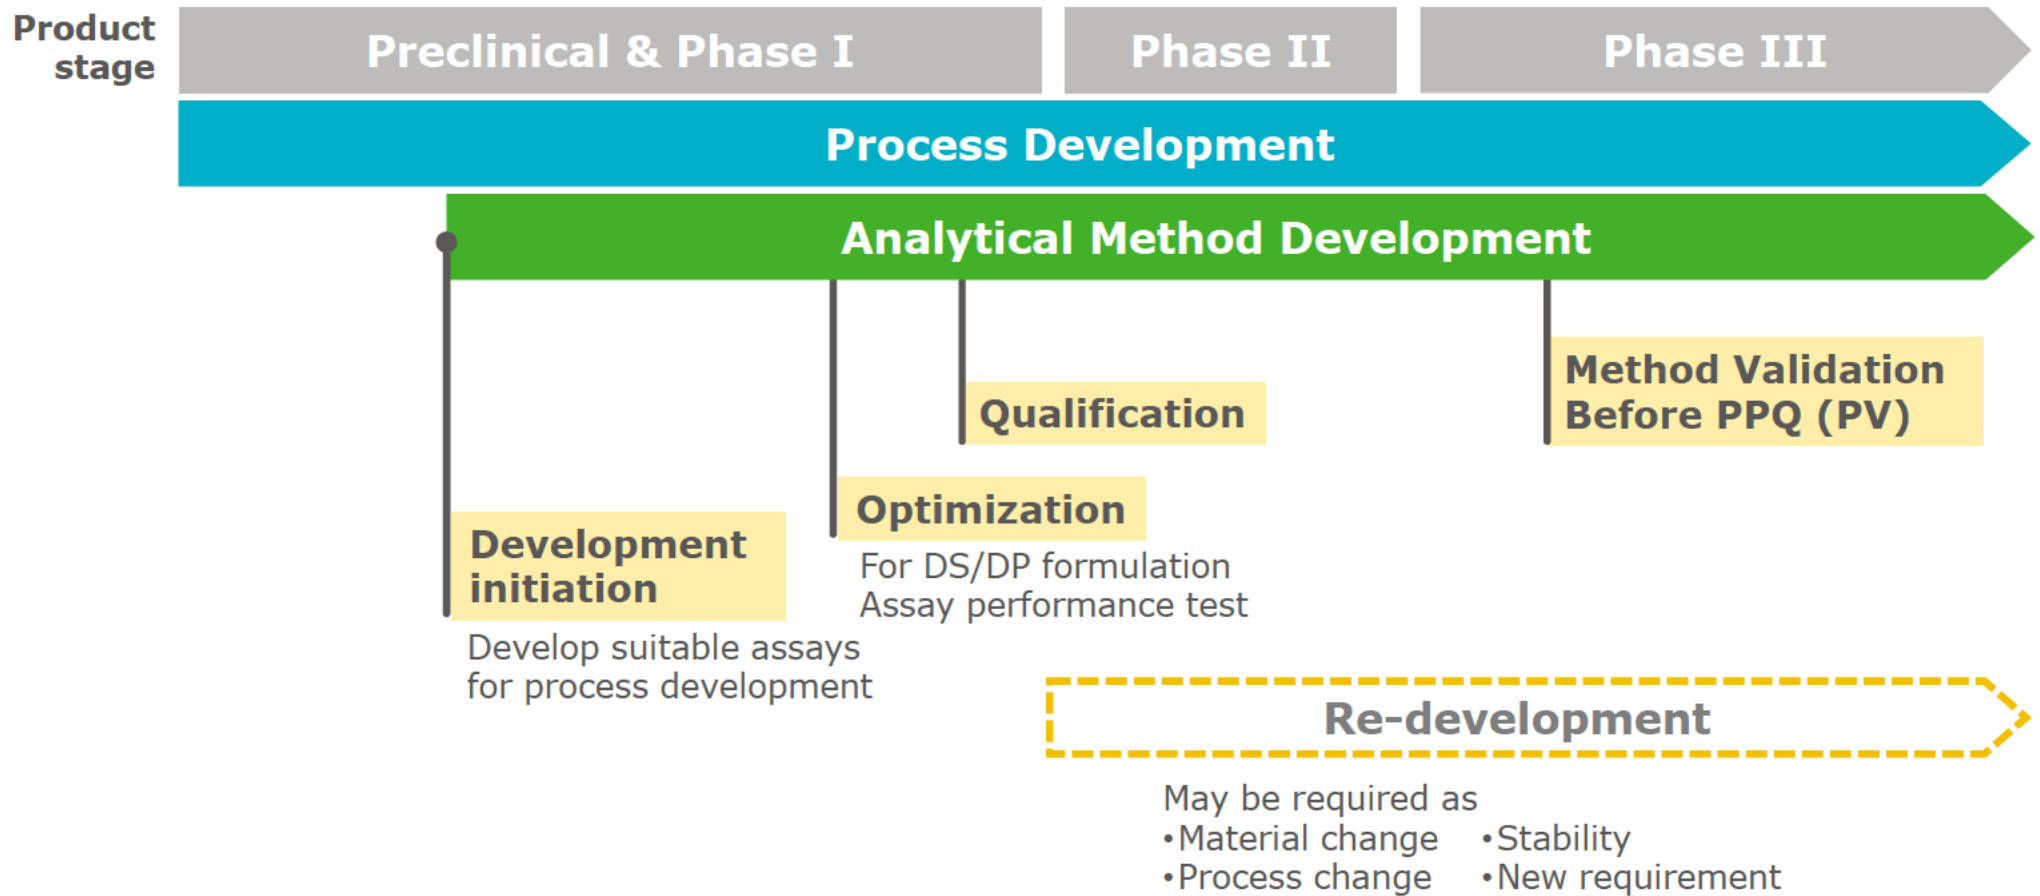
Product stage

Preclinical & Phase I

Phase II

Phase III

Process Development

Analytical Method Development

Qualification

Method Validation Before PPQ (PV)

Optimization

For DS/DP formulation
Assay performance test

Development initiation

Develop suitable assays for process development

Re-development

May be required as
•Material change •Stability
•Process change •New requirement